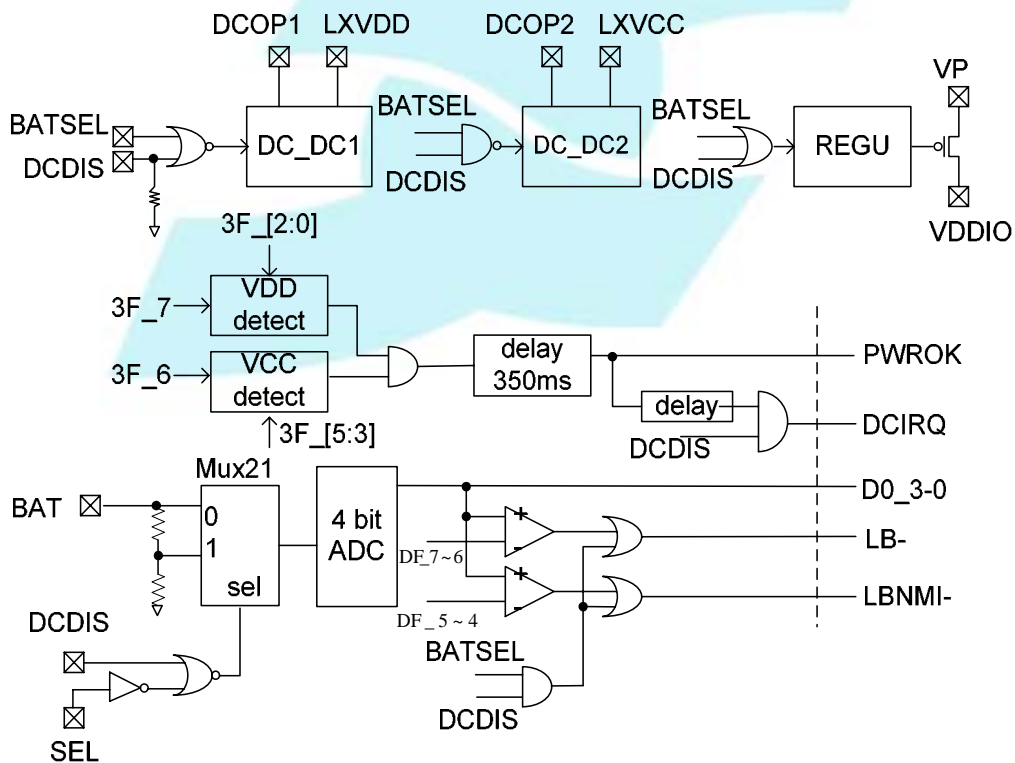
DCOP1 LXVDD DCOP2 LXVCC VP

BATSEL
DCDIS
DC_DC1
BATSEL
DCDIS
DC_DC2
BATSEL
DCDIS
REGU
VDDIO

3F_[2:0]
3F_7
VDD detect
3F_6
VCC detect
3F_[5:3]
delay 350ms
PWROK
delay
DCDIS
DCIRQ

Mux21
BAT
0
1
sel
4 bit ADC
D0_3-0
+
-
DF_7~6
LB-
+
-
DF_5~4
LBNMI-
DCDIS
BATSEL
DCDIS
SEL